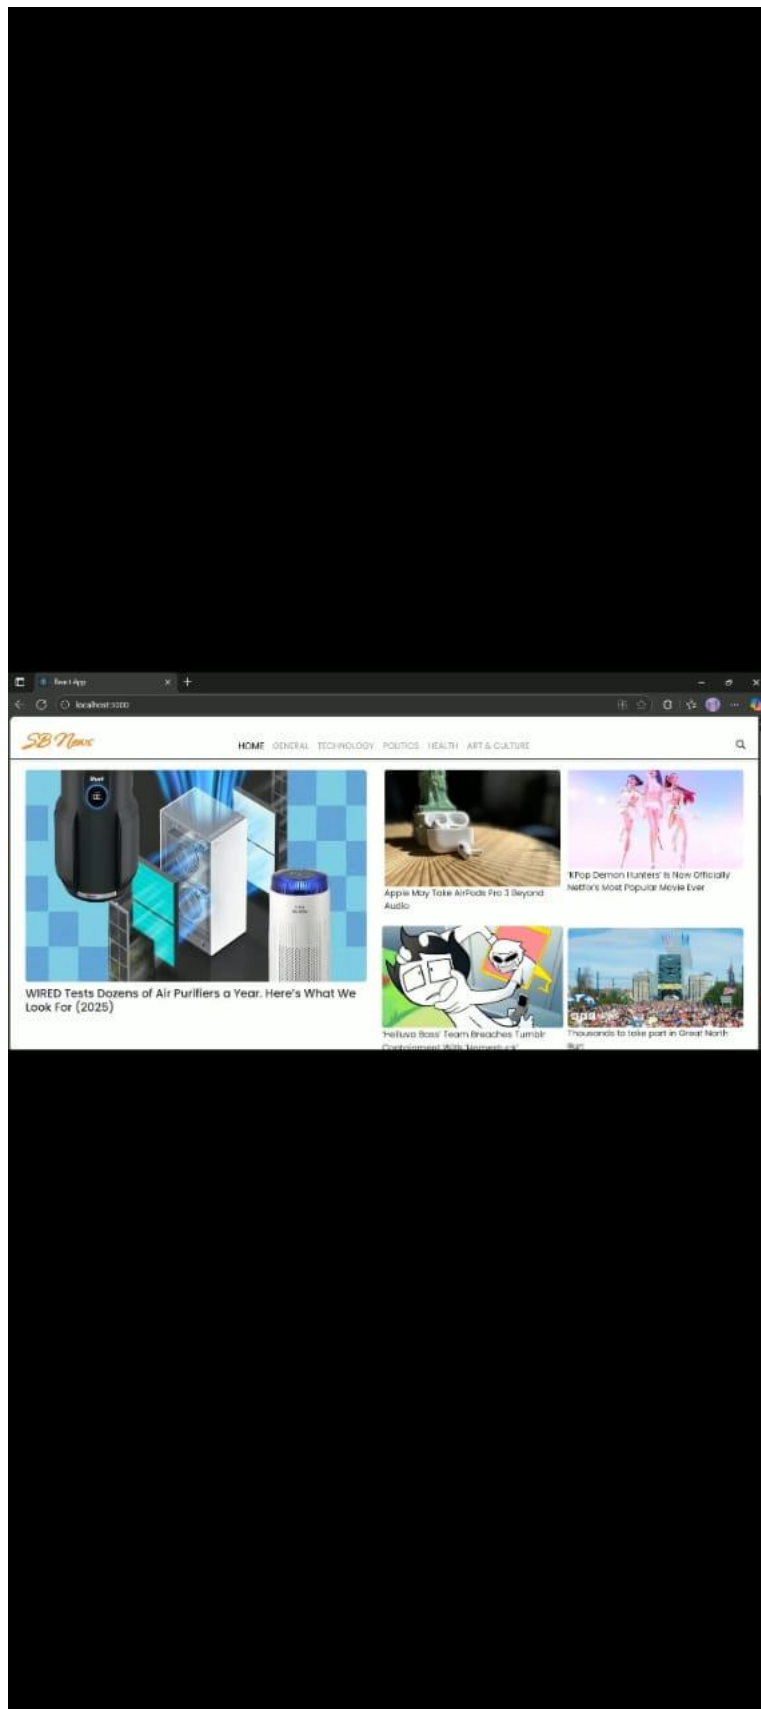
React App

localhost:3000

SB News

HOME GENERAL TECHNOLOGY POLITICS HEALTH ART & CULTURE

WIRED Tests Dozens of Air Purifiers a Year. Here's What We Look For (2025)

Apple May Take AirPods Pro 3 Beyond Audio

'KPop Demon Hunters' Is Now Officially Netflix's Most Popular Movie Ever

'Helluva Boss' Team Breaches Tumblr Containment With 'Homestuck'

Thousands to take part in Great North Run